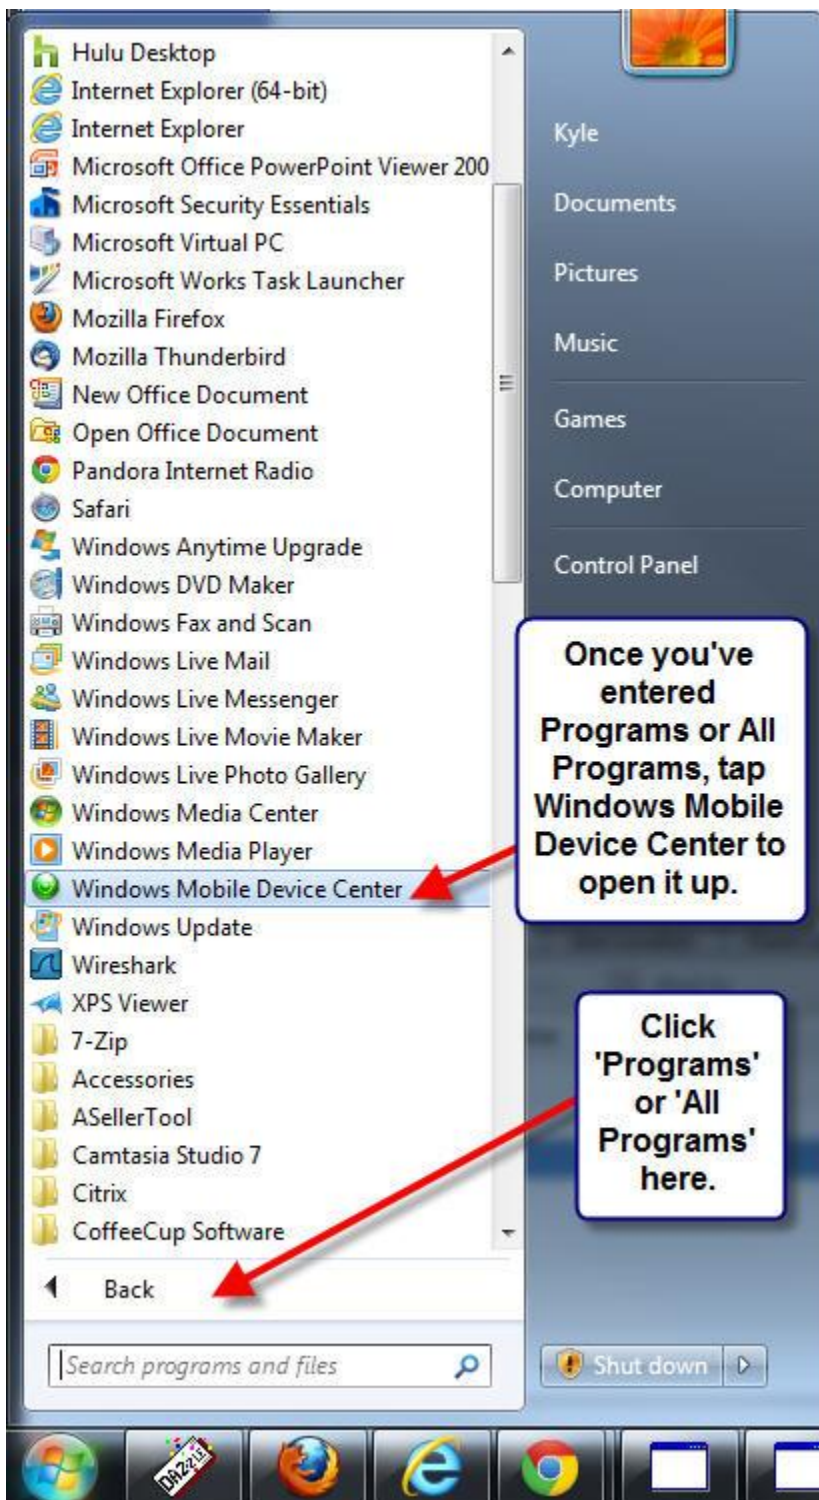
Hulu Desktop
Internet Explorer (64-bit)
Internet Explorer
Microsoft Office PowerPoint Viewer 200
Microsoft Security Essentials
Microsoft Virtual PC
Microsoft Works Task Launcher
Mozilla Firefox
Mozilla Thunderbird
New Office Document
Open Office Document
Pandora Internet Radio
Safari
Windows Anytime Upgrade
Windows DVD Maker
Windows Fax and Scan
Windows Live Mail
Windows Live Messenger
Windows Live Movie Maker
Windows Live Photo Gallery
Windows Media Center
Windows Media Player
Windows Mobile Device Center
Windows Update
Wireshark
XPS Viewer
7-Zip
Accessories
ASellerTool
Camtasia Studio 7
Citrix
CoffeeCup Software

Back

Search programs and files

Kyle
Documents
Pictures
Music
Games
Computer
Control Panel

Once you've entered Programs or All Programs, tap Windows Mobile Device Center to open it up.

Click 'Programs' or 'All Programs' here.

Shut down